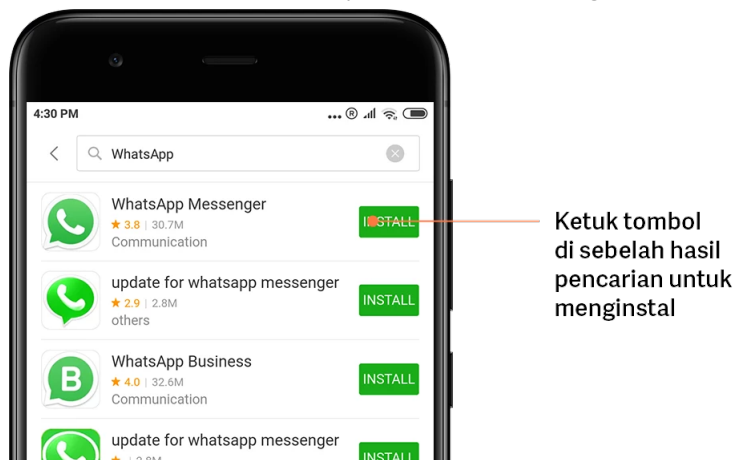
4:30 PM

WhatsApp

WhatsApp Messenger
★ 3.8 | 30.7M
Communication
INSTALL

update for whatsapp messenger
★ 2.9 | 2.8M
others
INSTALL

WhatsApp Business
★ 4.0 | 32.6M
Communication
INSTALL

update for whatsapp messenger
INSTALL

Ketuk tombol di sebelah hasil pencarian untuk menginstal